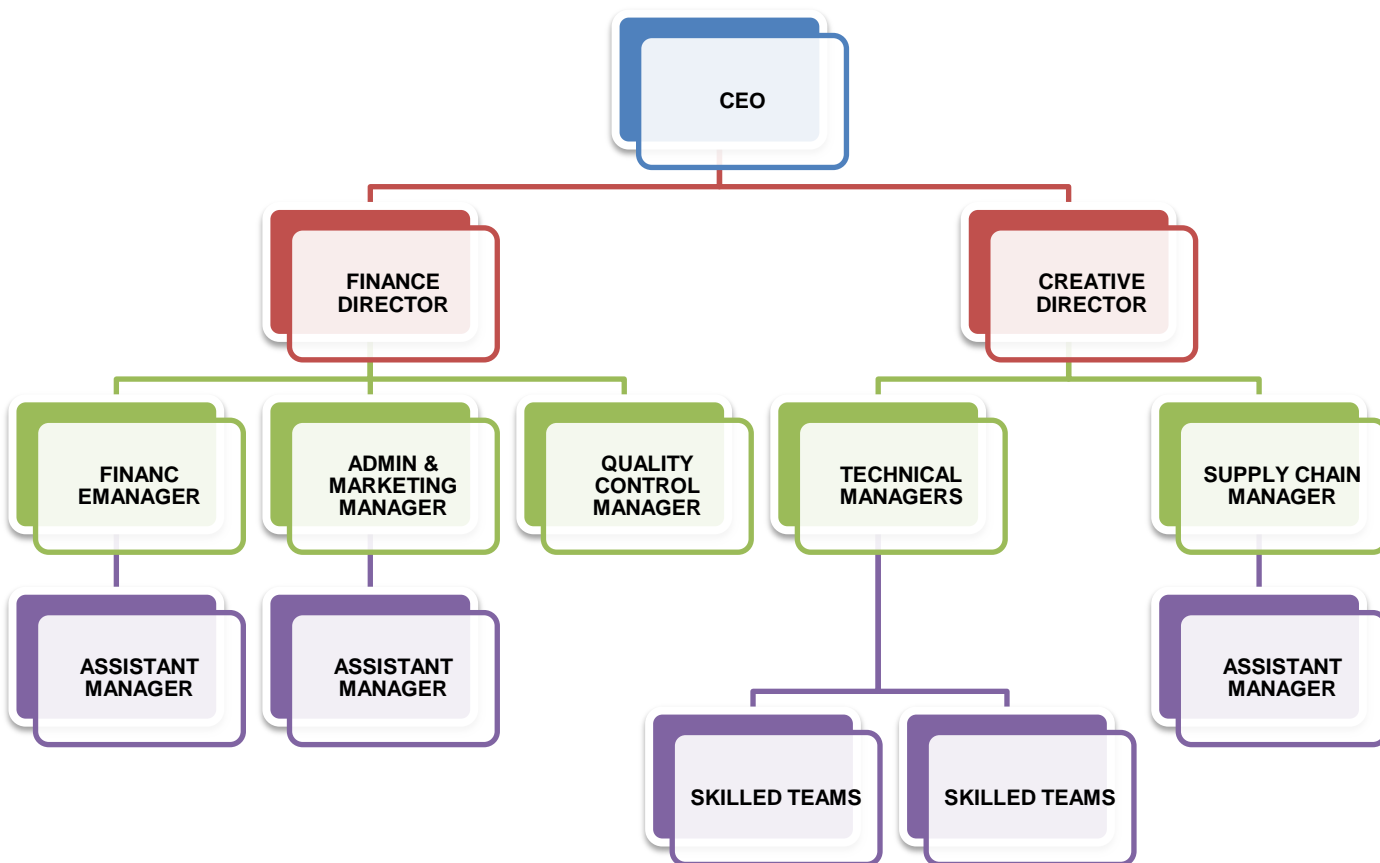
CEO

FINANCE DIRECTOR

CREATIVE DIRECTOR

FINANC EMANAGER

ADMIN & MARKETING MANAGER

QUALITY CONTROL MANAGER

TECHNICAL MANAGERS

SUPPLY CHAIN MANAGER

ASSISTANT MANAGER

ASSISTANT MANAGER

ASSISTANT MANAGER

SKILLED TEAMS

SKILLED TEAMS